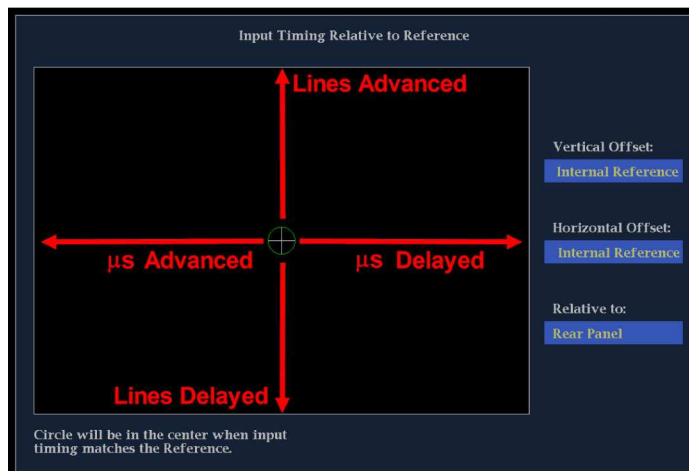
Input Timing Relative to Reference

Lines Advanced

μs Advanced

μs Delayed

Lines Delayed

Vertical Offset:

Internal Reference

Horizontal Offset:

Internal Reference

Relative to:

Rear Panel

Circle will be in the center when input timing matches the Reference.